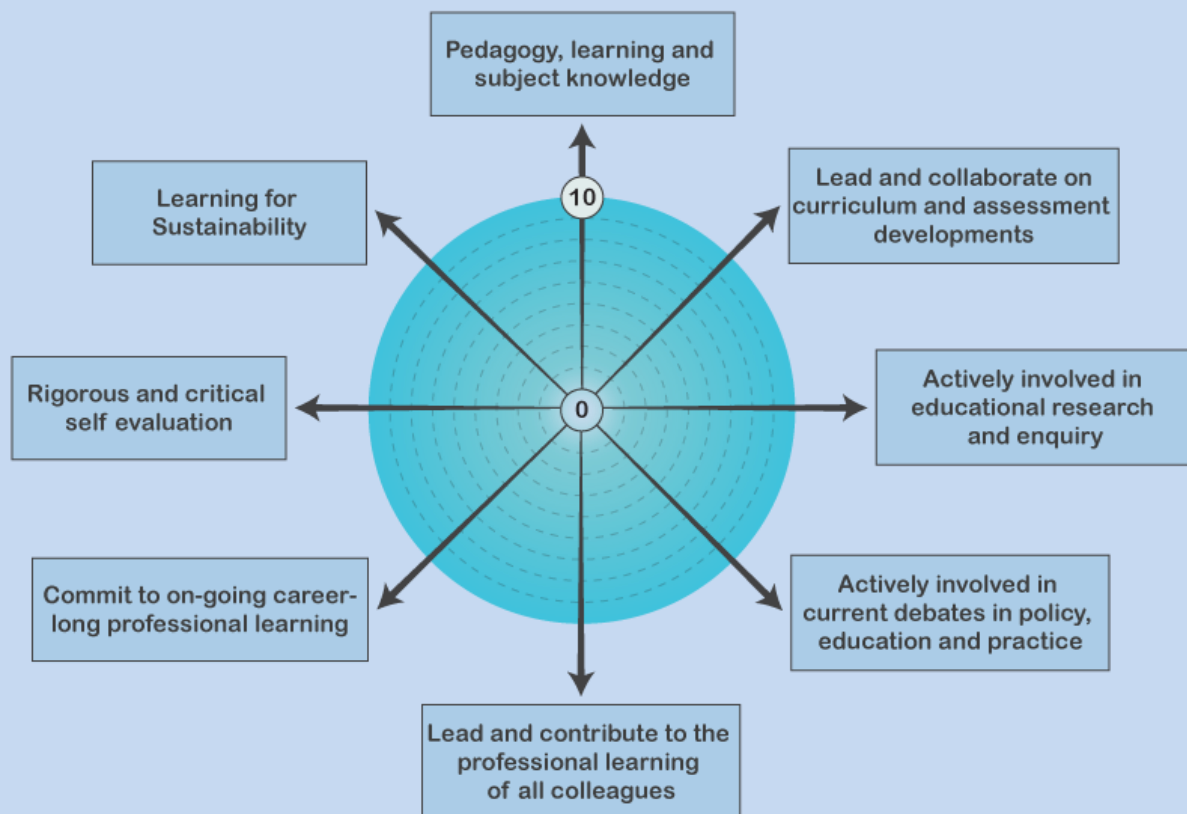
Pedagogy, learning and subject knowledge

Learning for Sustainability

10

Lead and collaborate on curriculum and assessment developments

Rigorous and critical self evaluation

0

Actively involved in educational research and enquiry

Commit to on-going career-long professional learning

Actively involved in current debates in policy, education and practice

Lead and contribute to the professional learning of all colleagues